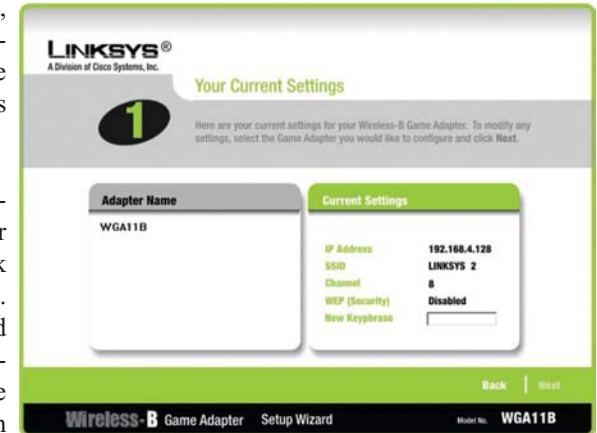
LINKSYS®
A Division of Cisco Systems, Inc.

Your Current Settings

1

Here are your current settings for your Wireless-B Game Adapter. To modify any settings, select the Game Adapter you would like to configure and click Next.

Adapter Name

WGA11B

Current Settings

IP Address 192.168.4.128
SSID LINKSYS 2
Channel 8
WEP (Security) Disabled
New Keyphrase

Back | Next

Wireless-B Game Adapter Setup Wizard Model No. WGA11B